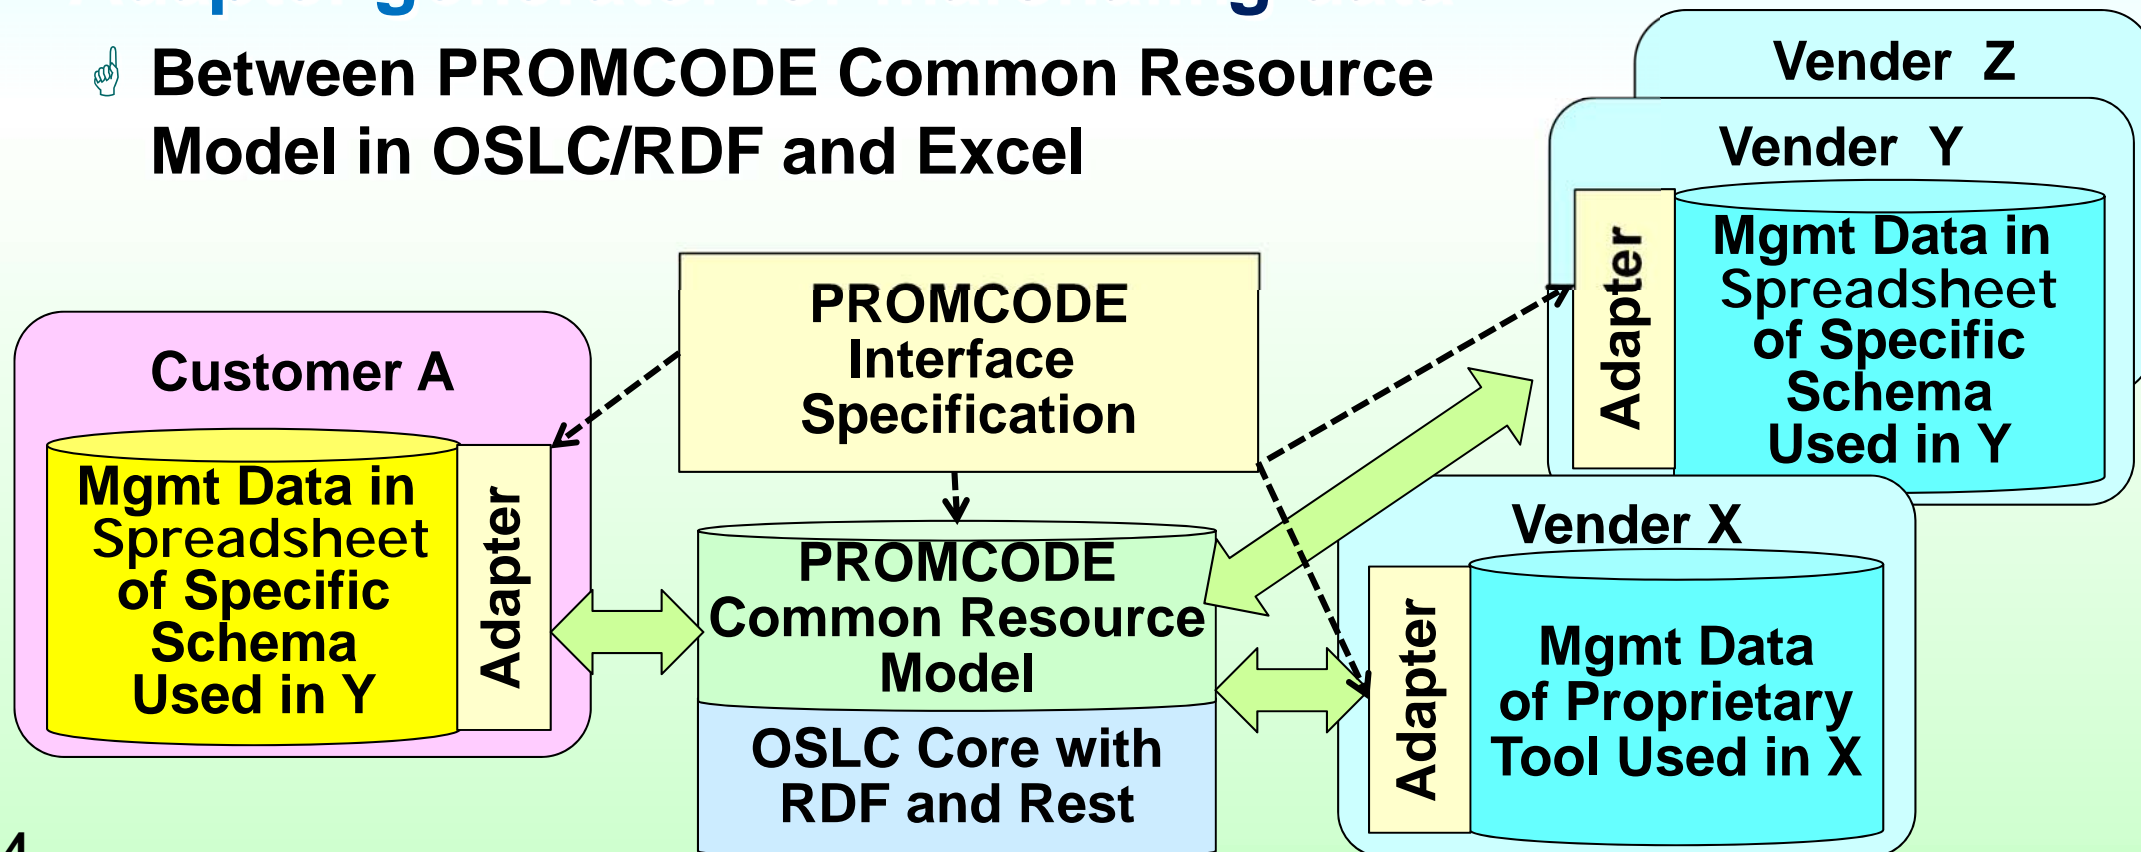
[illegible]

Between PROMCODE Common Resource Model in OSLC/RDF and Excel

Vender Z

Vender Y

Adapter

Mgmt Data in Spreadsheet of Specific Schema Used in Y

PROMCODE Interface Specification

Customer A

Mgmt Data in Spreadsheet of Specific Schema Used in Y

Adapter

PROMCODE Common Resource Model

OSLC Core with RDF and Rest

Vender X

Adapter

Mgmt Data of Proprietary Tool Used in X

4